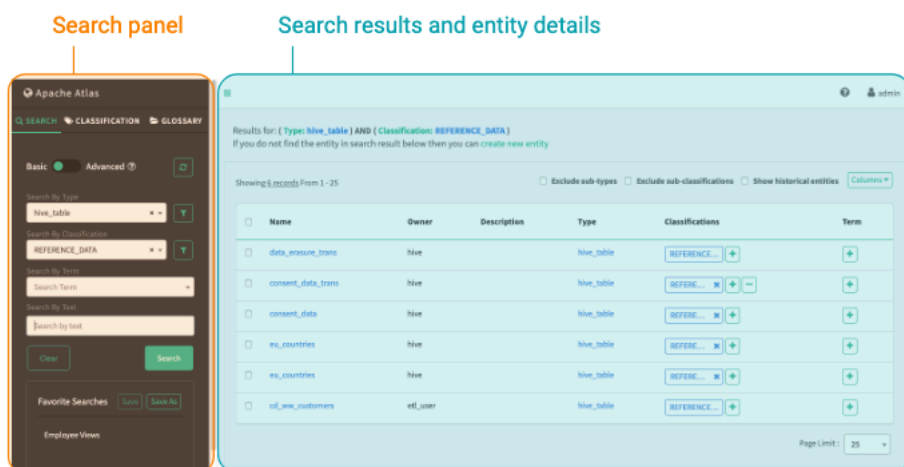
Search panel

Search results and entity details

Apache Atlas

SEARCH CLASSIFICATION GLOSSARY

Basic Advanced ?

Search By Type
hive_table

Search By Classification
REFERENCE_DATA

Search By Term
Search Term

Search By Text
Search by text

Clear Search

Favorite Searches Save Save As

Employee Views

admin

Results for: ( Type: hive_table ) AND ( Classification: REFERENCE_DATA )
If you do not find the entity in search result below then you can create new entity

Showing 6 records From 1 - 25

Exclude sub-types Exclude sub-classifications Show historical entities Columns

| | Name | Owner | Description | Type | Classifications | Term |
|---|---|---|---|---|---|---|
| | data_erasure_trans | hive | | hive_table | REFERENCE... + | + |
| | consent_data_trans | hive | | hive_table | REFERE... × + − | + |
| | consent_data | hive | | hive_table | REFERE... × + | + |
| | eu_countries | hive | | hive_table | REFERE... × + | + |
| | eu_countries | hive | | hive_table | REFERE... × + | + |
| | cd_ww_customers | etl_user | | hive_table | REFERENCE... + | + |

Page Limit : 25